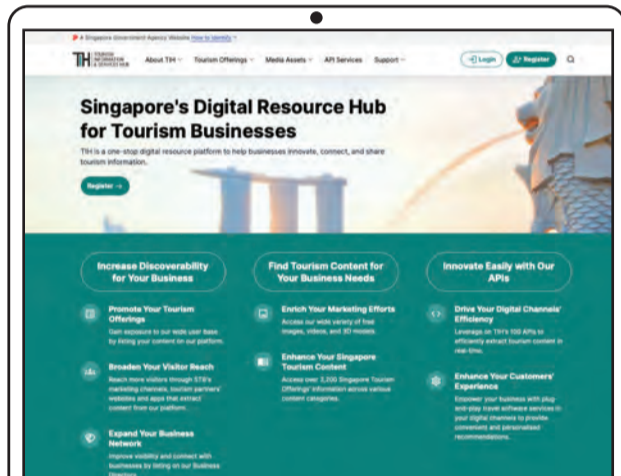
A Singapore Government Agency Website How to identify

TIH TOURISM INFORMATION & SERVICES HUB

About TIH Tourism Offerings Media Assets API Services Support

Login Register

Singapore's Digital Resource Hub for Tourism Businesses

TIH is a one-stop digital resource platform to help businesses innovate, connect, and share tourism information.

Register →

Increase Discoverability for Your Business

Promote Your Tourism Offerings

Gain exposure to our wide user base by listing your content on our platform.

Broaden Your Visitor Reach

Reach more visitors through STB's marketing channels, tourism partners' websites and apps that extract content from our platform.

Expand Your Business Network

Improve visibility and connect with businesses by listing on our Business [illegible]

Find Tourism Content for Your Business Needs

Enrich Your Marketing Efforts

Access our wide variety of free images, videos, and 3D models.

Enhance Your Singapore Tourism Content

Access over 3,200 Singapore Tourism Offerings' information across various content categories.

Innovate Easily with Our APIs

Drive Your Digital Channels' Efficiency

Leverage on TIH's 100 APIs to efficiently extract tourism content in real-time.

Enhance Your Customers' Experience

Empower your business with plug and-play travel software services in your digital channels to provide convenient and personalised recommendations.